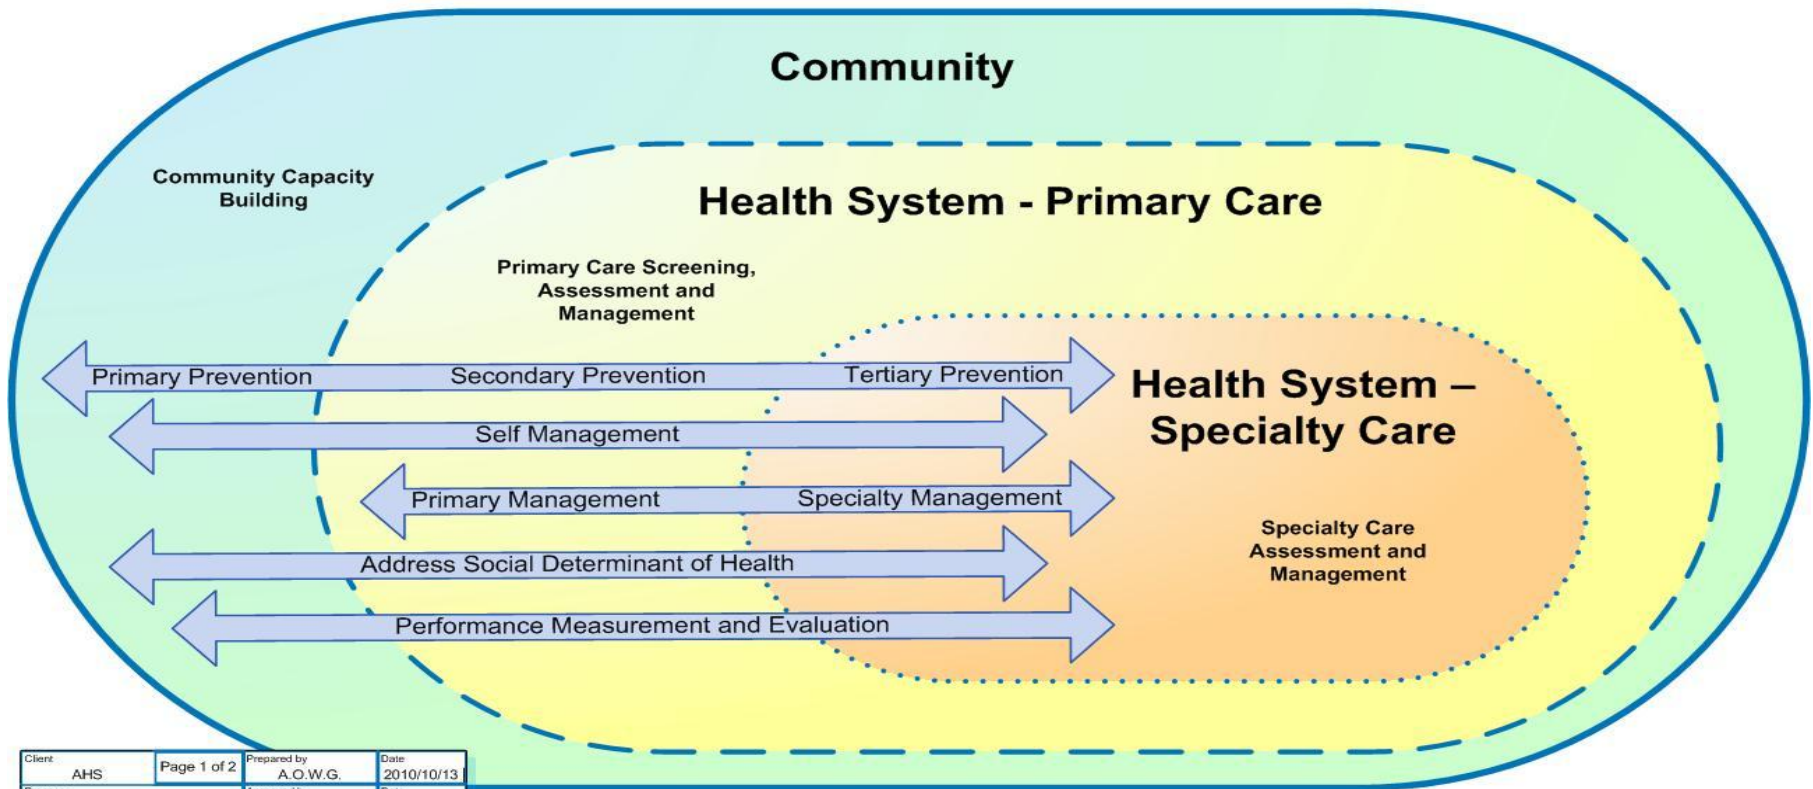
Community

Community Capacity Building

Health System - Primary Care

Primary Care Screening, Assessment and Management

Primary Prevention

Secondary Prevention

Tertiary Prevention

Health System – Specialty Care

Self Management

Primary Management

Specialty Management

Specialty Care Assessment and Management

Address Social Determinant of Health

Performance Measurement and Evaluation

| Client AHS | Page 1 of 2 | Prepared by A.O.W.G. | Date 2010/10/13 |
|---|---|---|---|